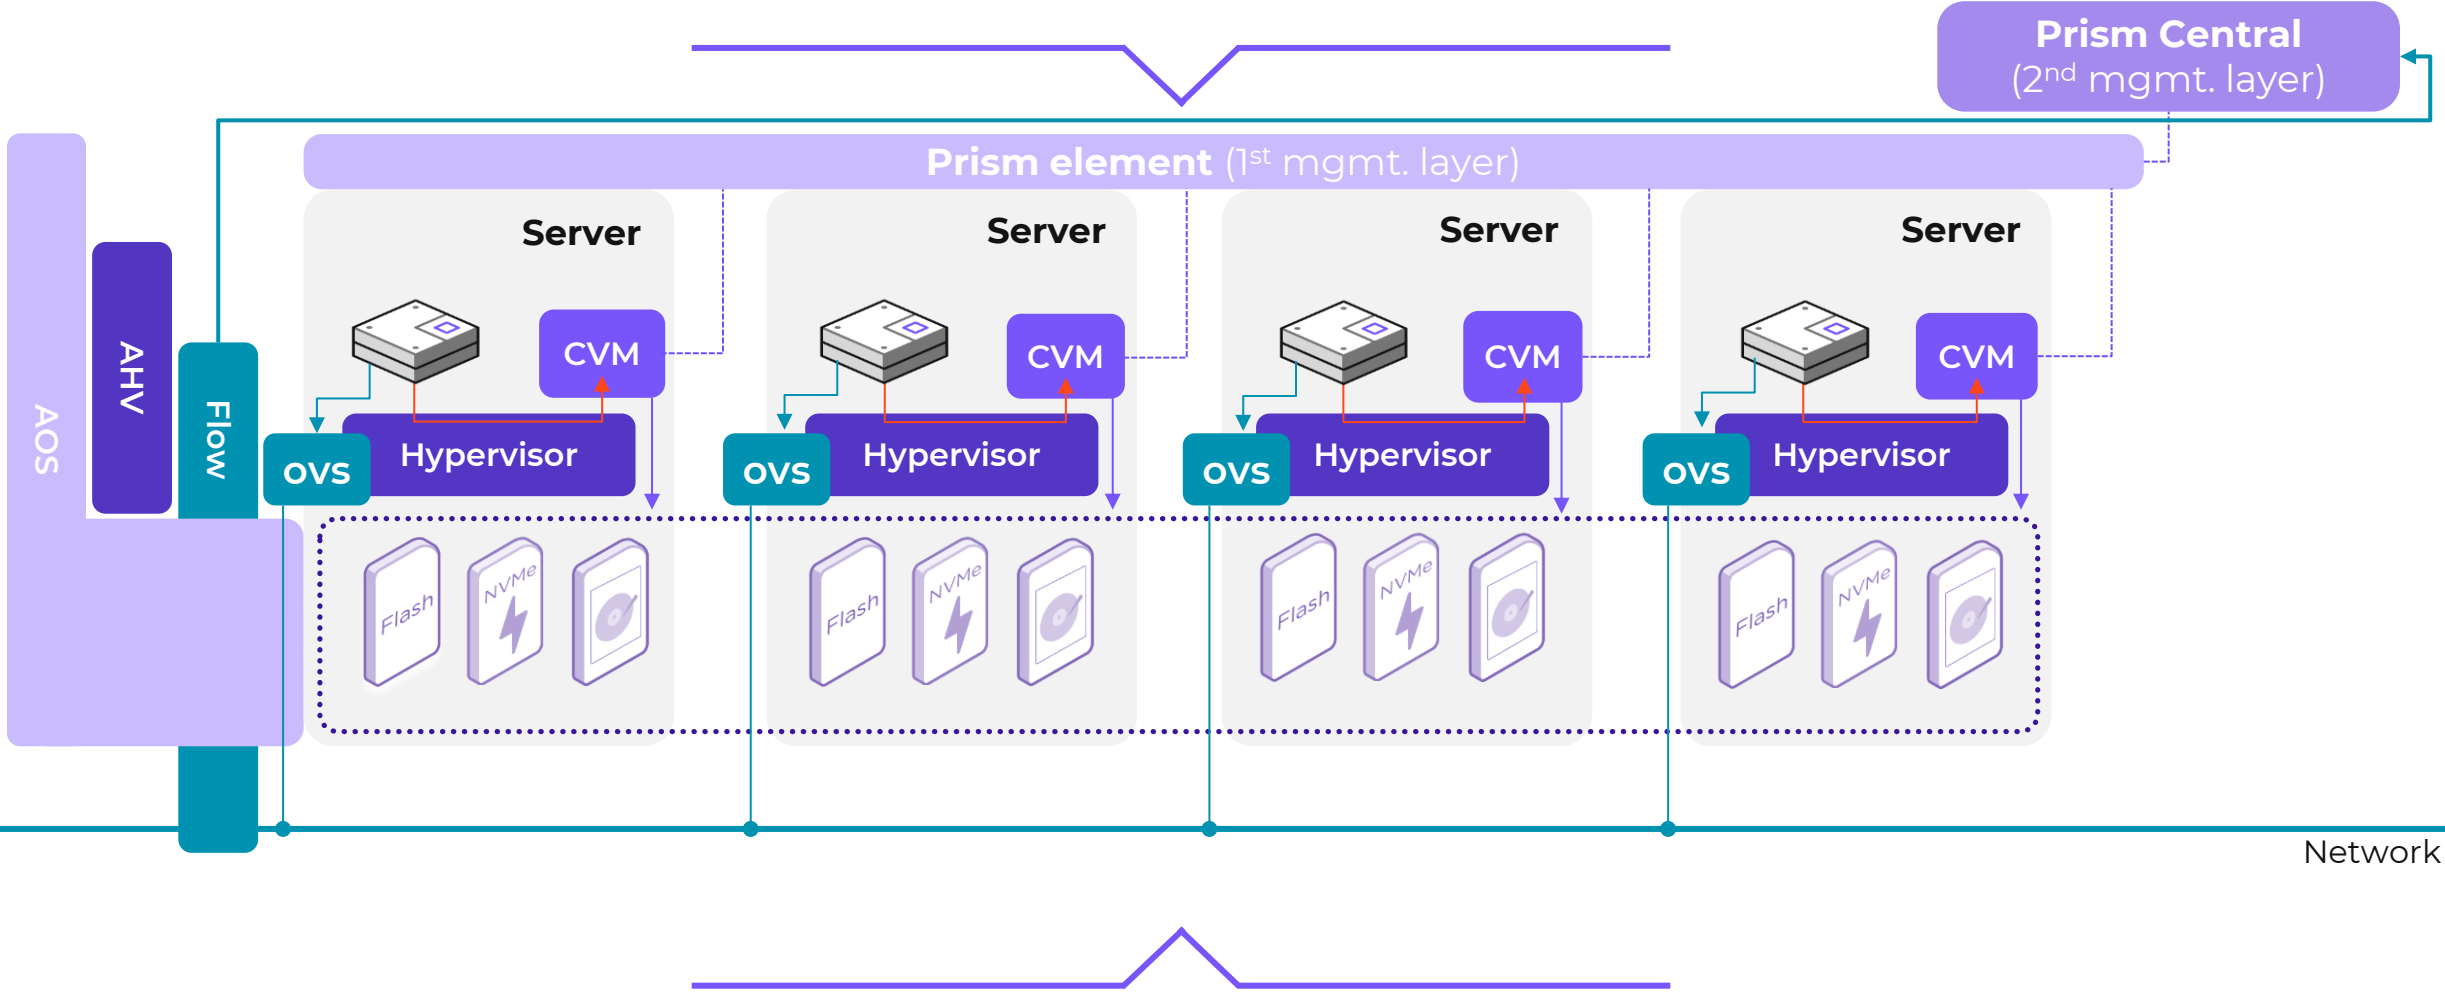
Prism Central
(2$^{nd}$ mgmt. layer)

Prism element (1$^{st}$ mgmt. layer)

AOS

AHV

Flow

Server

CVM

OVS

Hypervisor

Flash

NVMe

Server

CVM

OVS

Hypervisor

Flash

NVMe

Server

CVM

OVS

Hypervisor

Flash

NVMe

Server

CVM

OVS

Hypervisor

Flash

NVMe

Network